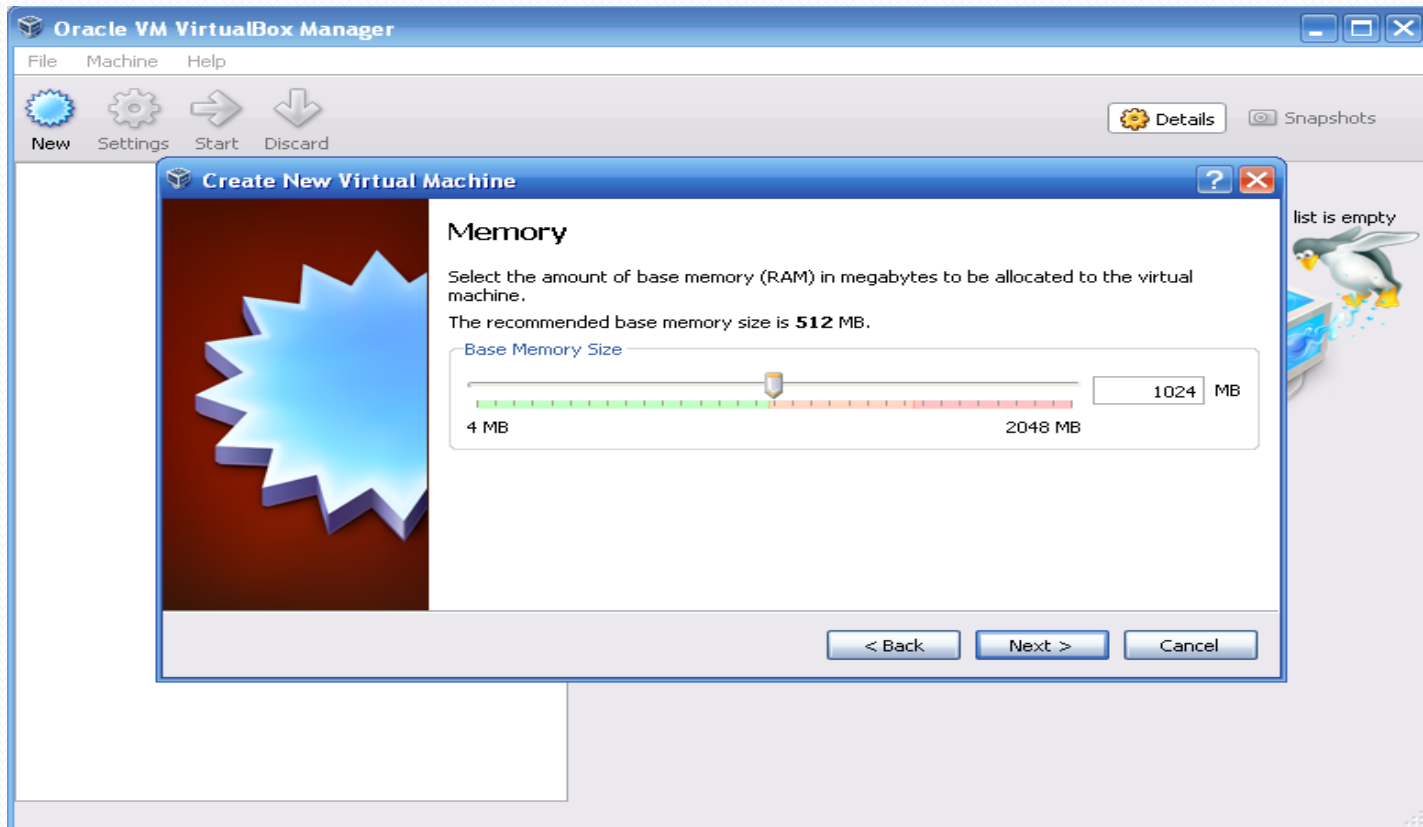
Oracle VM VirtualBox Manager

File Machine Help

New Settings Start Discard

Details Snapshots

list is empty

Create New Virtual Machine

Memory

Select the amount of base memory (RAM) in megabytes to be allocated to the virtual machine.

The recommended base memory size is **512** MB.

Base Memory Size

1024 MB

4 MB 2048 MB

< Back Next > Cancel